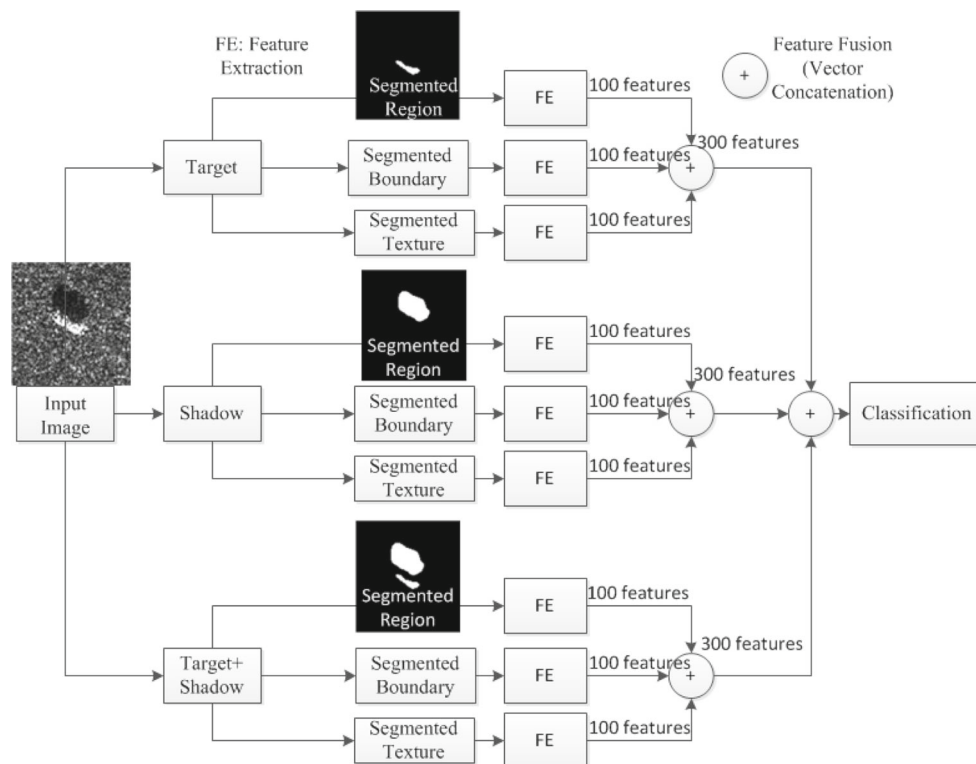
FE: Feature Extraction

Feature Fusion (Vector Concatenation)

+

Segmented Region

FE

100 features

300 features

Target

Segmented Boundary

FE

100 features

+

Segmented Texture

FE

100 features

Input Image

Segmented Region

FE

100 features

300 features

Shadow

Segmented Boundary

FE

100 features

+

+

Classification

Segmented Texture

FE

100 features

Segmented Region

FE

100 features

300 features

Target+ Shadow

Segmented Boundary

FE

100 features

+

Segmented Texture

FE

100 features